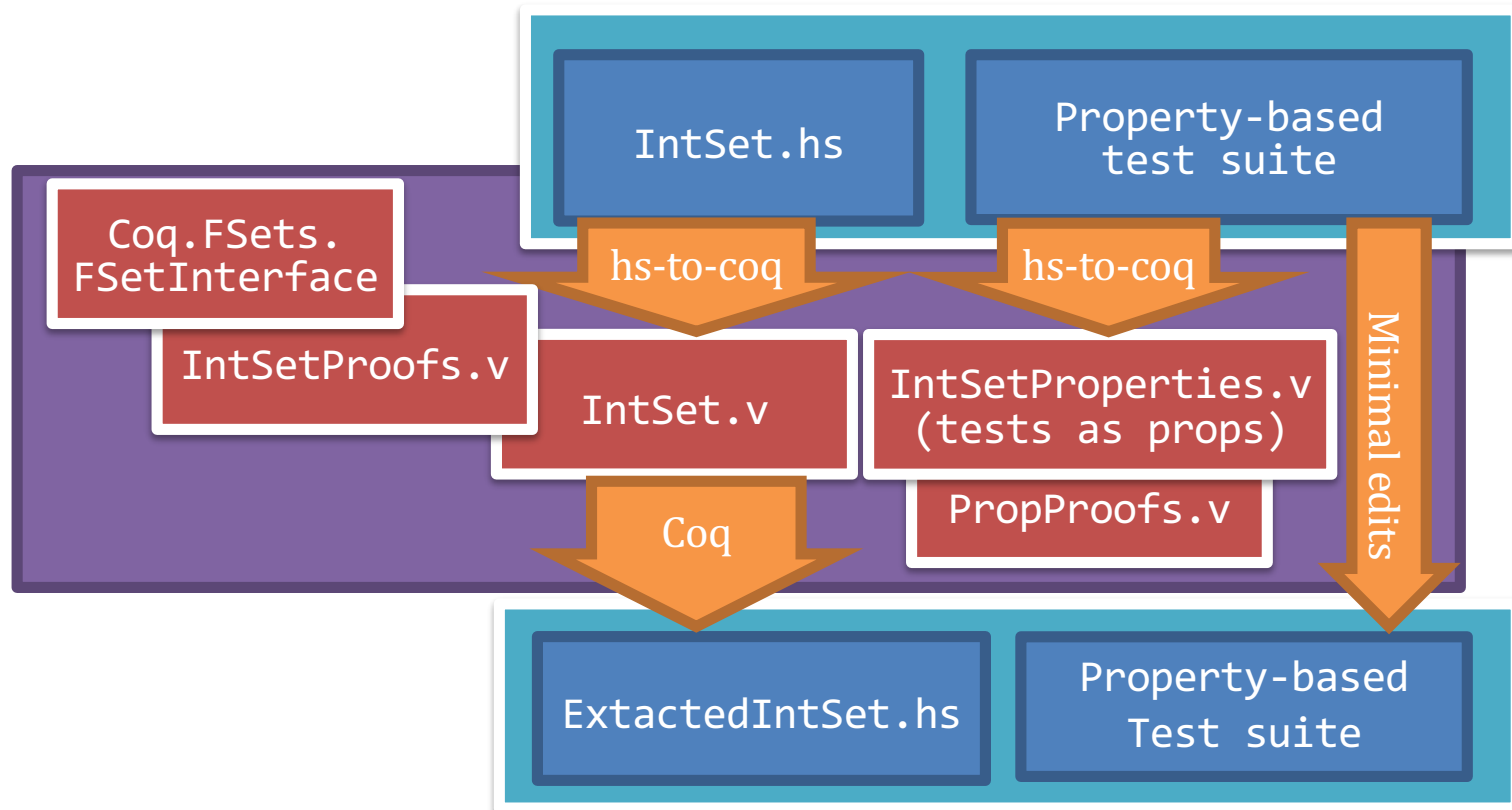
IntSet.hs

Property-based test suite

Coq.FSets.FSetInterface

IntSetProofs.v

hs-to-coq

hs-to-coq

Minimal edits

IntSet.v

IntSetProperties.v (tests as props)

PropProofs.v

Coq

ExtactedIntSet.hs

Property-based Test suite